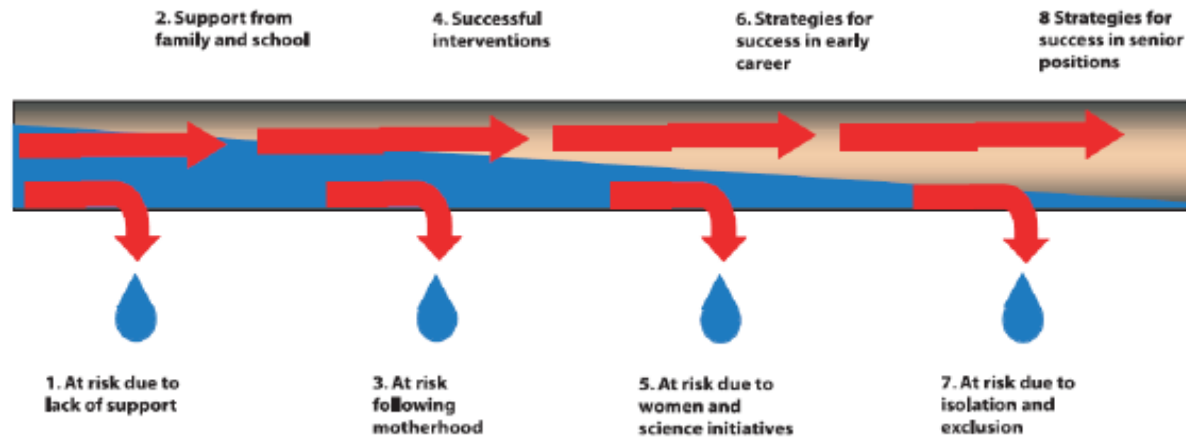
2. Support from family and school

4. Successful interventions

6. Strategies for success in early career

8 Strategies for success in senior positions

1. At risk due to lack of support

3. At risk following motherhood

5. At risk due to women and science initiatives

7. At risk due to isolation and exclusion